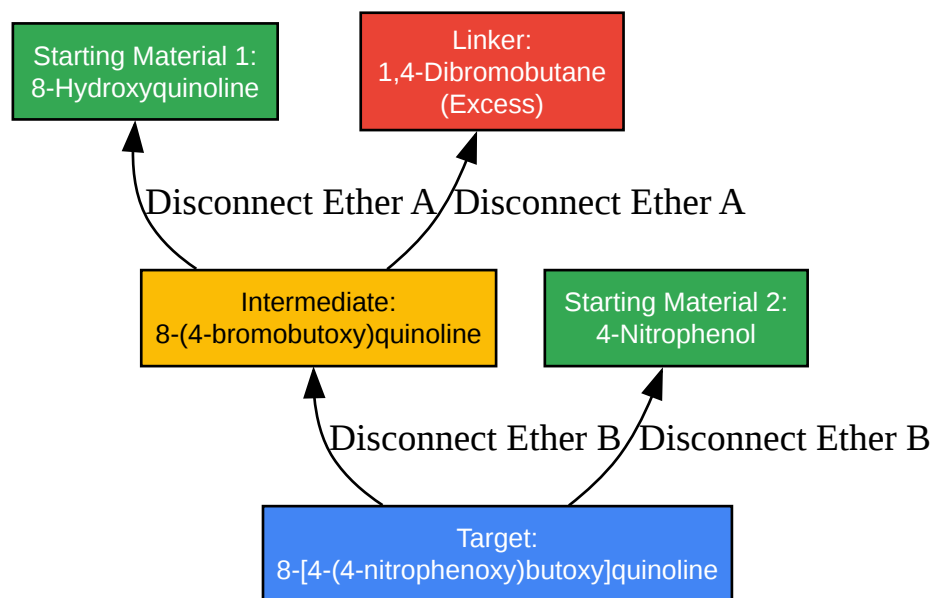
Starting Material 1:
8-Hydroxyquinoline

Linker:
1,4-Dibromobutane
(Excess)

Disconnect Ether A

Disconnect Ether A

Intermediate:
8-(4-bromobutoxy)quinoline

Starting Material 2:
4-Nitrophenol

Disconnect Ether B

Disconnect Ether B

Target:
8-[4-(4-nitrophenoxy)butoxy]quinoline